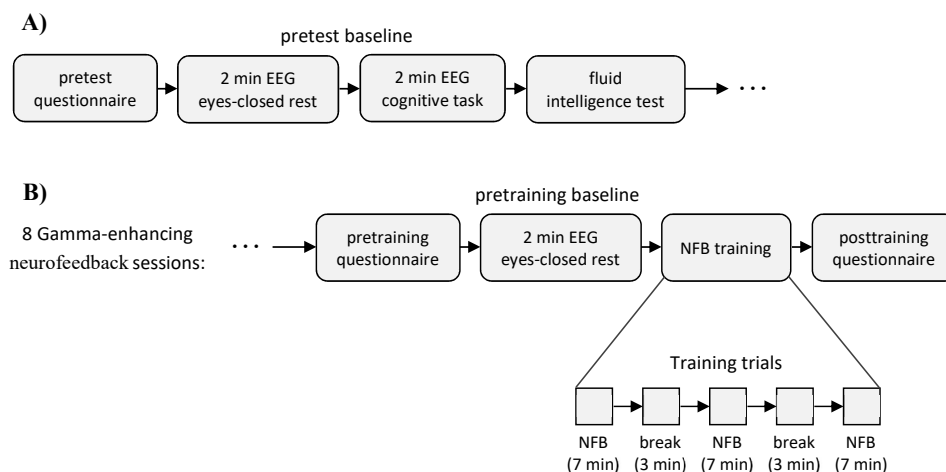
A)

pretest baseline

pretest questionnaire

2 min EEG eyes-closed rest

2 min EEG cognitive task

fluid intelligence test

...

B)

pretraining baseline

8 Gamma-enhancing neurofeedback sessions:

...

pretraining questionnaire

2 min EEG eyes-closed rest

NFB training

posttraining questionnaire

Training trials

NFB (7 min)

break (3 min)

NFB (7 min)

break (3 min)

NFB (7 min)